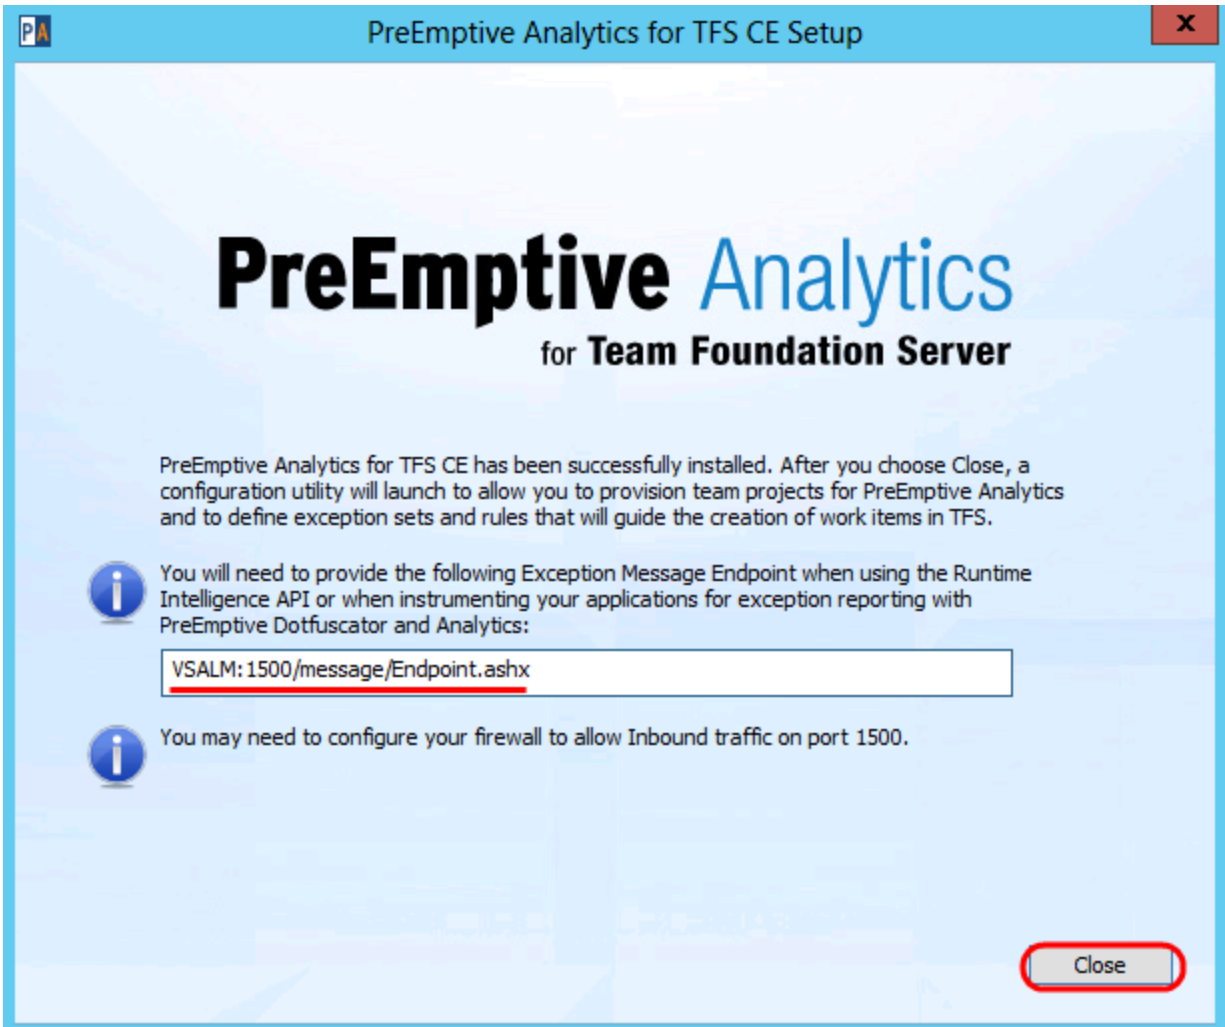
PA

PreEmptive Analytics for TFS CE Setup

x

PreEmptive Analytics
for Team Foundation Server

PreEmptive Analytics for TFS CE has been successfully installed. After you choose Close, a configuration utility will launch to allow you to provision team projects for PreEmptive Analytics and to define exception sets and rules that will guide the creation of work items in TFS.

You will need to provide the following Exception Message Endpoint when using the Runtime Intelligence API or when instrumenting your applications for exception reporting with PreEmptive Dotfuscator and Analytics:

VSALM:1500/message/Endpoint.ashx

You may need to configure your firewall to allow Inbound traffic on port 1500.

Close